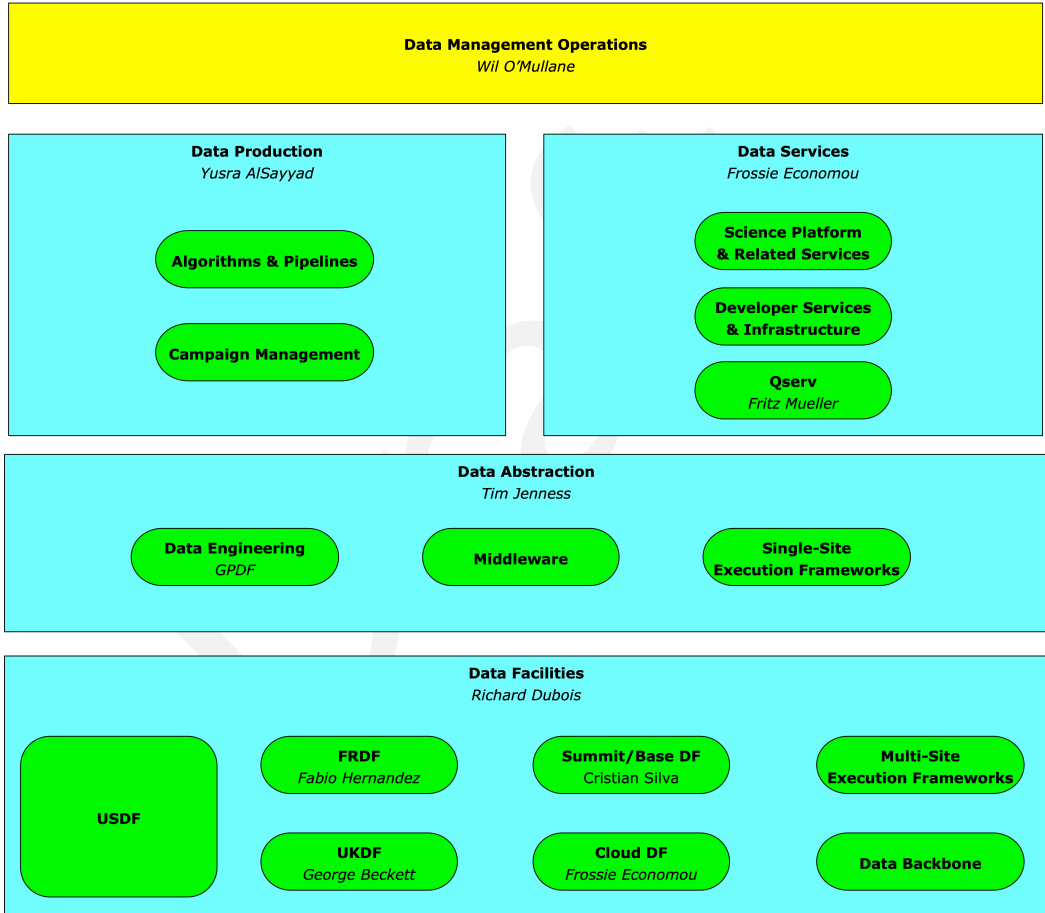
Data Management Operations
Wil O'Mullane

Data Production
Yusra AlSayyad

Algorithms & Pipelines

Campaign Management

Data Services
Frossie Economou

Science Platform & Related Services

Developer Services & Infrastructure

Qserv
Fritz Mueller

Data Abstraction
Tim Jenness

Data Engineering
GPDF

Middleware

Single-Site Execution Frameworks

Data Facilities
Richard Dubois

USDF

FRDF
Fabio Hernandez

Summit/Base DF
Cristian Silva

Multi-Site Execution Frameworks

UKDF
George Beckett

Cloud DF
Frossie Economou

Data Backbone